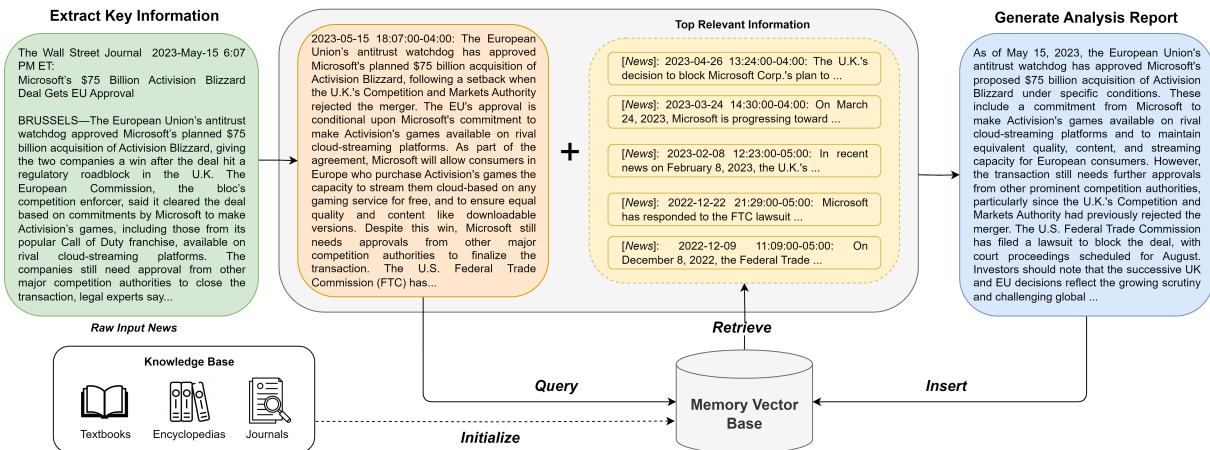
Extract Key Information

The Wall Street Journal 2023-May-15 6:07 PM ET:
Microsoft's $75 Billion Activision Blizzard Deal Gets EU Approval

BRUSSELS—The European Union's antitrust watchdog approved Microsoft's planned $75 billion acquisition of Activision Blizzard, giving the two companies a win after the deal hit a regulatory roadblock in the U.K. The European Commission, the bloc's competition enforcer, said it cleared the deal based on commitments by Microsoft to make Activision's games, including those from its popular Call of Duty franchise, available on rival cloud-streaming platforms. The companies still need approval from other major competition authorities to close the transaction, legal experts say...

Raw Input News

2023-05-15 18:07:00-04:00: The European Union's antitrust watchdog has approved Microsoft's planned $75 billion acquisition of Activision Blizzard, following a setback when the U.K.'s Competition and Markets Authority rejected the merger. The EU's approval is conditional upon Microsoft's commitment to make Activision's games available on rival cloud-streaming platforms. As part of the agreement, Microsoft will allow consumers in Europe who purchase Activision's games the capacity to stream them cloud-based on any gaming service for free, and to ensure equal quality and content like downloadable versions. Despite this win, Microsoft still needs approvals from other major competition authorities to finalize the transaction. The U.S. Federal Trade Commission (FTC) has...

+

Top Relevant Information

[News]: 2023-04-26 13:24:00-04:00: The U.K.'s decision to block Microsoft Corp.'s plan to ...

[News]: 2023-03-24 14:30:00-04:00: On March 24, 2023, Microsoft is progressing toward ...

[News]: 2023-02-08 12:23:00-05:00: In recent news on February 8, 2023, the U.K.'s ...

[News]: 2022-12-22 21:29:00-05:00: Microsoft has responded to the FTC lawsuit ...

[News]: 2022-12-09 11:09:00-05:00: On December 8, 2022, the Federal Trade ...

Generate Analysis Report

As of May 15, 2023, the European Union's antitrust watchdog has approved Microsoft's proposed $75 billion acquisition of Activision Blizzard under specific conditions. These include a commitment from Microsoft to make Activision's games available on rival cloud-streaming platforms and to maintain equivalent quality, content, and streaming capacity for European consumers. However, the transaction still needs further approvals from other prominent competition authorities, particularly since the U.K.'s Competition and Markets Authority had previously rejected the merger. The U.S. Federal Trade Commission has filed a lawsuit to block the deal, with court proceedings scheduled for August. Investors should note that the successive UK and EU decisions reflect the growing scrutiny and challenging global ...

Retrieve

Knowledge Base

Textbooks Encyclopedias Journals

Query

Insert

Memory Vector Base

Initialize